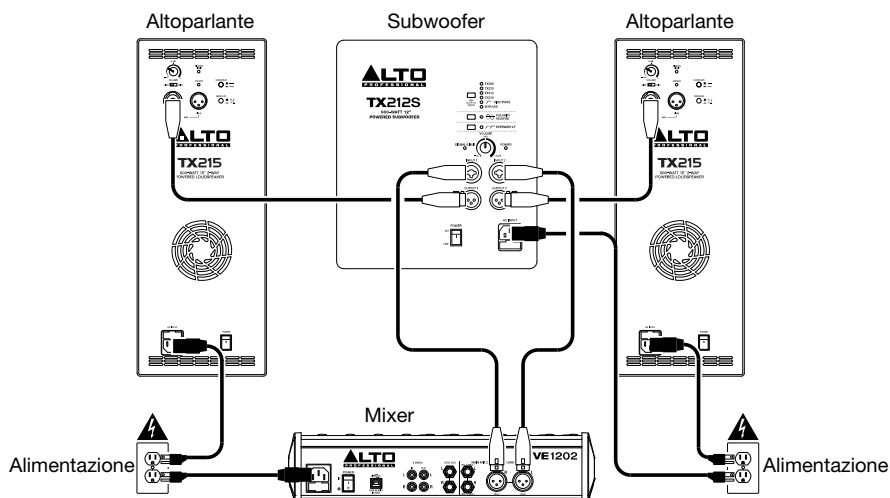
Altoparlante

Subwoofer

Altoparlante

ALTO PROFESSIONAL

TX212S

600-WATT 12" POWERED SUBWOOFER

ALTO PROFESSIONAL

TX215

600-WATT 15" 2-WAY POWERED LOUDSPEAKER

ALTO PROFESSIONAL

TX215

600-WATT 15" 2-WAY POWERED LOUDSPEAKER

Mixer

ALTO PROFESSIONAL

VE1202

Alimentazione

Alimentazione